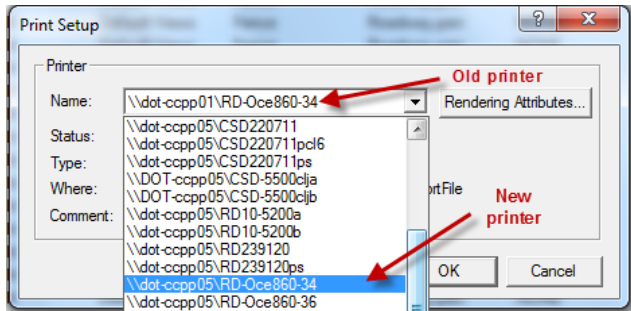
Print Setup

?

Printer

Name:

\\dot-ccpp01\RD-Oce860-34

Old printer

Rendering Attributes...

Status:

Type:

Where:

Comment:

\\dot-ccpp05\CSD220711
\\dot-ccpp05\CSD220711pcl6
\\dot-ccpp05\CSD220711ps
\\DOT-ccpp05\CSD-5500clja
\\DOT-ccpp05\CSD-5500cljb
\\dot-ccpp05\RD10-5200a
\\dot-ccpp05\RD10-5200b
\\dot-ccpp05\RD239120
\\dot-ccpp05\RD239120ps
\\dot-ccpp05\RD-Oce860-34
\\dot-ccpp05\RD-Oce860-36

ortFile

New printer

OK

Cancel